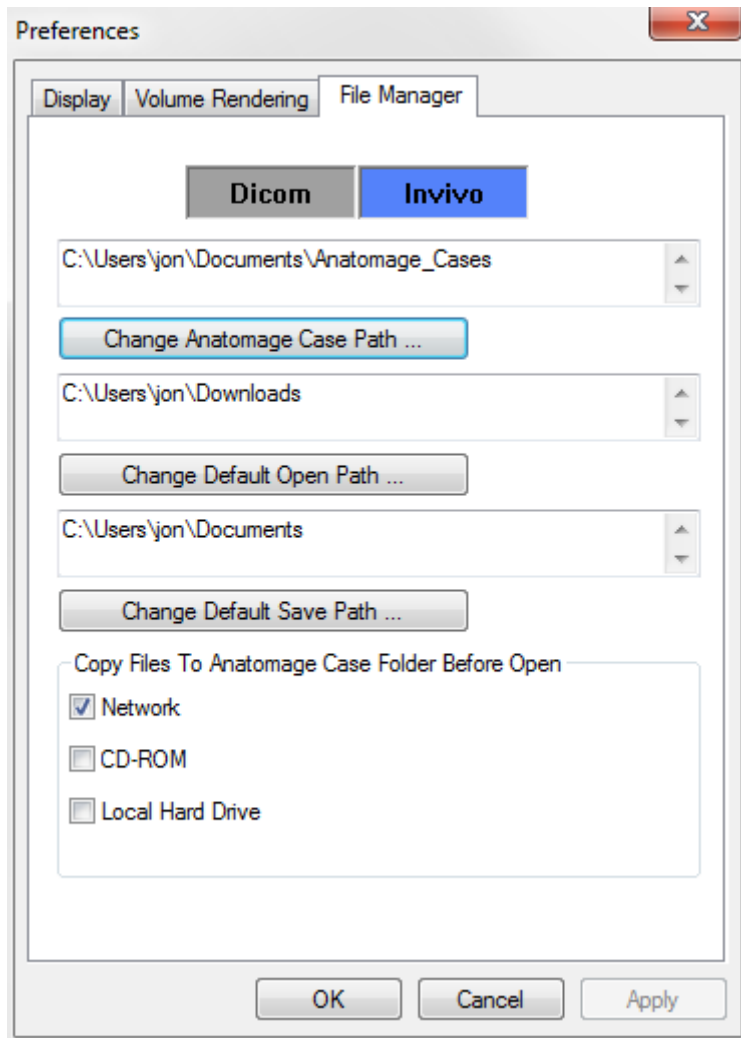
Preferences

Display | Volume Rendering | File Manager

Dicom | Invivo

C:\Users\jon\Documents\Anatomage_Cases

Change Anatomage Case Path ...

C:\Users\jon\Downloads

Change Default Open Path ...

C:\Users\jon\Documents

Change Default Save Path ...

Copy Files To Anatomage Case Folder Before Open

Network

CD-ROM

Local Hard Drive

OK | Cancel | Apply